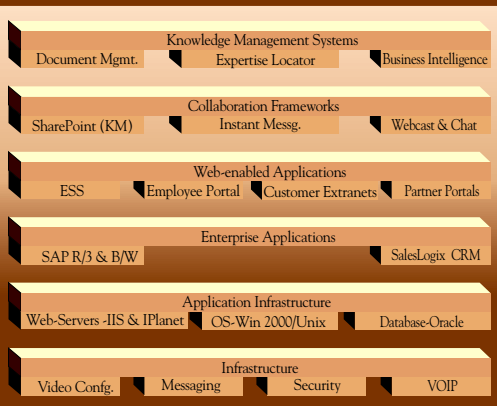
Knowledge Management Systems
Document Mgmt.
Expertise Locator
Business Intelligence

Collaboration Frameworks
SharePoint (KM)
Instant Messg.
Webcast & Chat

Web-enabled Applications
ESS
Employee Portal
Customer Extranets
Partner Portals

Enterprise Applications
SAP R/3 & B/W
SalesLogix CRM

Application Infrastructure
Web-Servers -IIS & IPlanet
OS-Win 2000/Unix
Database-Oracle

Infrastructure
Video Confg.
Messaging
Security
VOIP